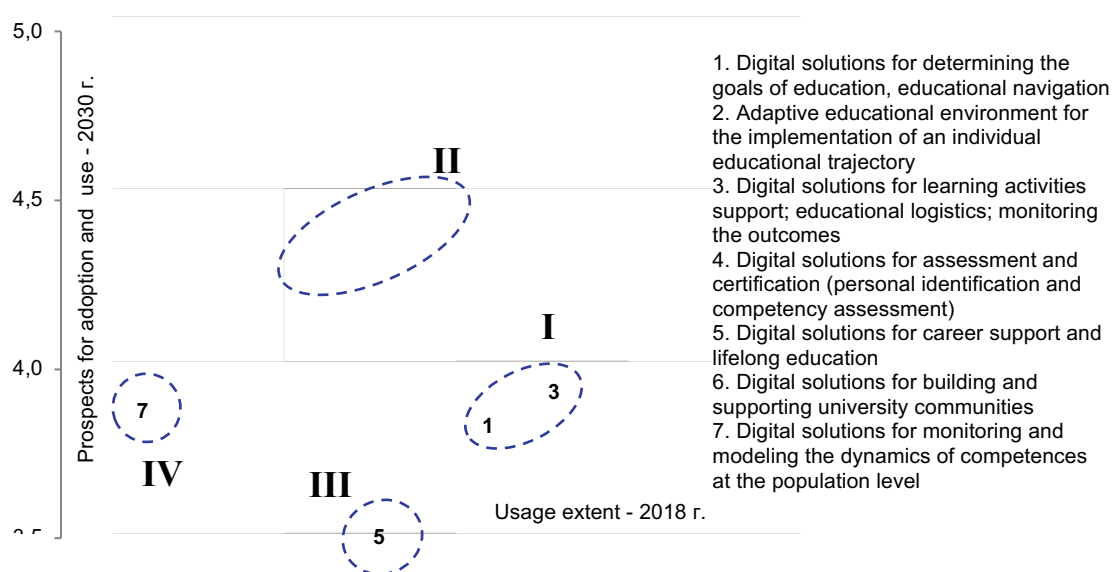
5,0

4,5

4,0

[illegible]

Prospects for adoption and use - 2030 г.

II

I

3

1

7

IV

III

5

Usage extent - 2018 г.

1. Digital solutions for determining the goals of education, educational navigation
2. Adaptive educational environment for the implementation of an individual educational trajectory
3. Digital solutions for learning activities support; educational logistics; monitoring the outcomes
4. Digital solutions for assessment and certification (personal identification and competency assessment)
5. Digital solutions for career support and lifelong education
6. Digital solutions for building and supporting university communities
7. Digital solutions for monitoring and modeling the dynamics of competences at the population level